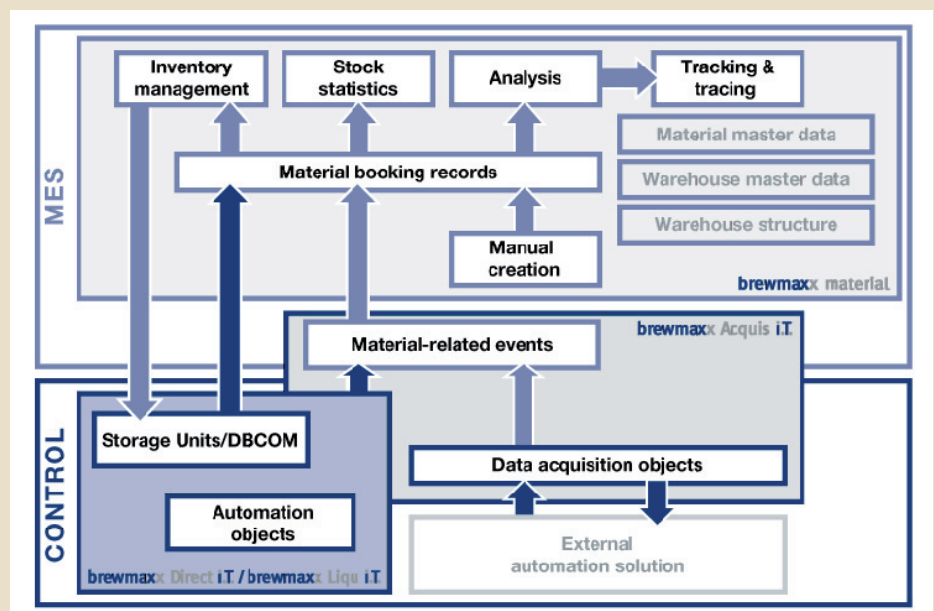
MES

Inventory management

Stock statistics

Analysis

Tracking & tracing

Material master data

Warehouse master data

Warehouse structure

Material booking records

Manual creation

brewmaxx material

brewmaxx Acquis i.T.

Material-related events

CONTROL

Storage Units/DBCOM

Data acquisition objects

Automation objects

External automation solution

brewmaxx Direct i.T. / brewmaxx Liqu i.T.